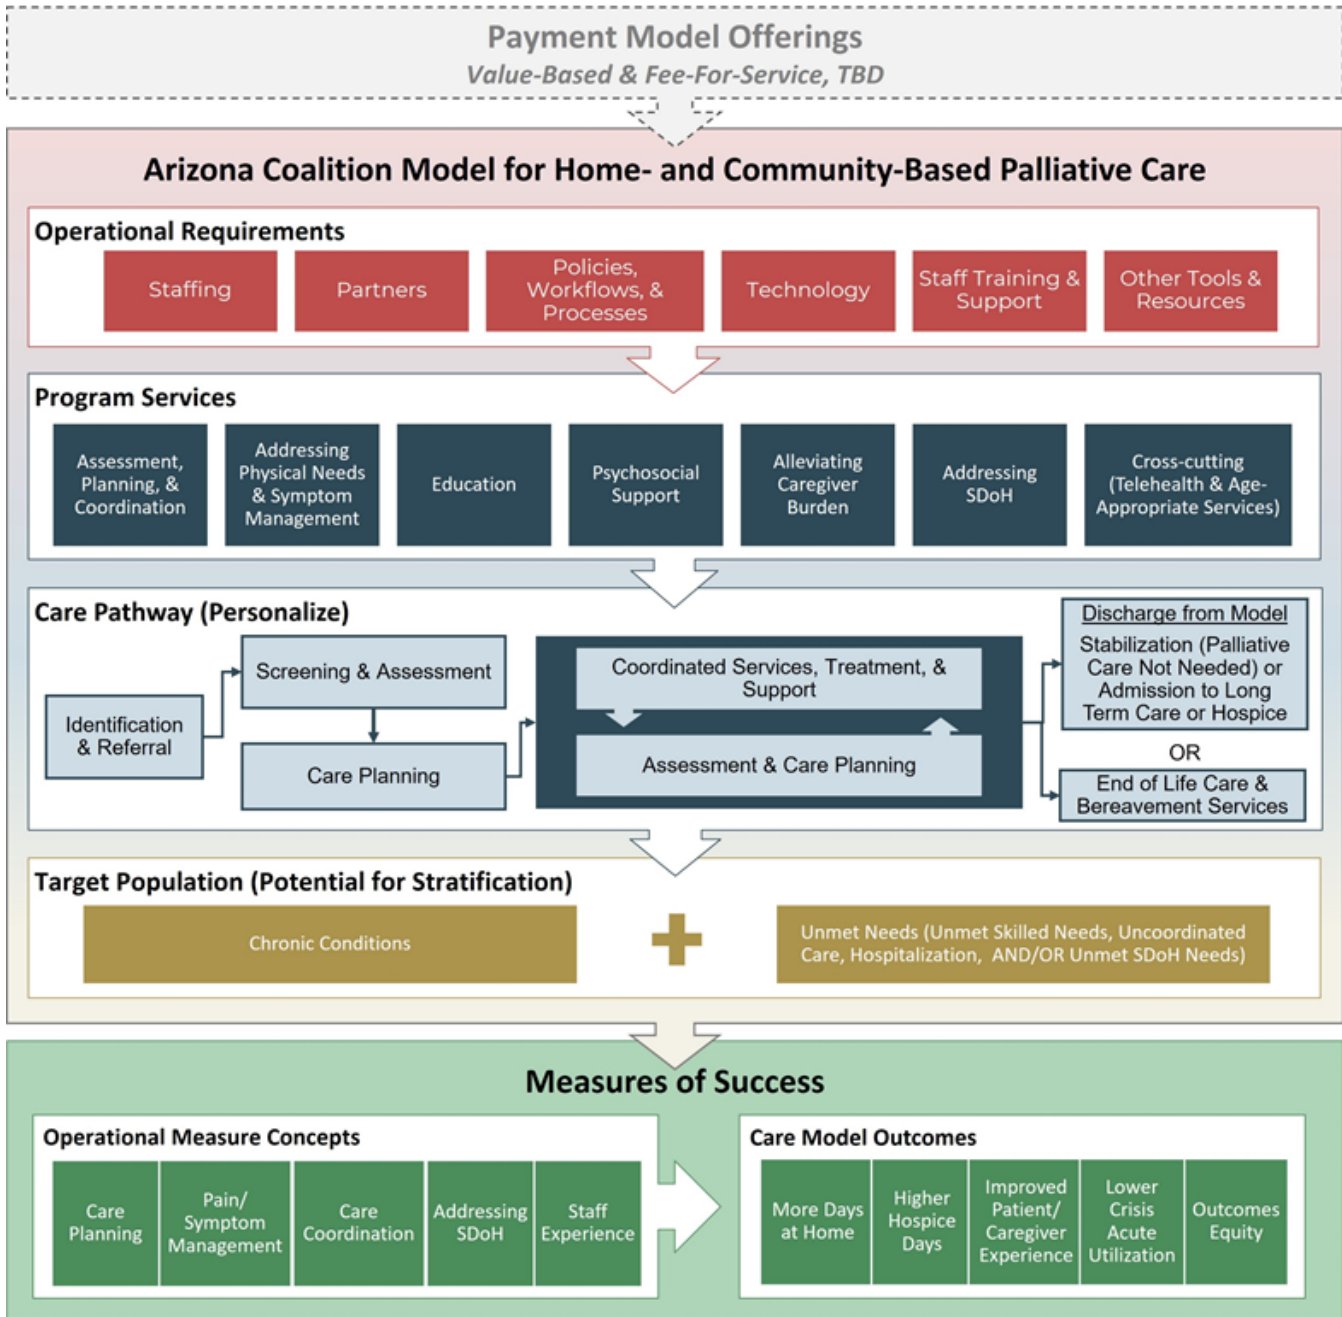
Payment Model Offerings
Value-Based & Fee-For-Service, TBD

Arizona Coalition Model for Home- and Community-Based Palliative Care

Operational Requirements

Staffing
Partners
Policies, Workflows, & Processes
Technology
Staff Training & Support
Other Tools & Resources

Program Services

Assessment, Planning, & Coordination
Addressing Physical Needs & Symptom Management
Education
Psychosocial Support
Alleviating Caregiver Burden
Addressing SDoH
Cross-cutting (Telehealth & Age-Appropriate Services)

Care Pathway (Personalize)

Identification & Referral
Screening & Assessment
Care Planning
Coordinated Services, Treatment, & Support
Assessment & Care Planning
Discharge from Model
Stabilization (Palliative Care Not Needed) or Admission to Long Term Care or Hospice
OR
End of Life Care & Bereavement Services

Target Population (Potential for Stratification)

Chronic Conditions
Unmet Needs (Unmet Skilled Needs, Uncoordinated Care, Hospitalization, AND/OR Unmet SDoH Needs)

Measures of Success

Operational Measure Concepts

Care Planning
Pain/ Symptom Management
Care Coordination
Addressing SDoH
Staff Experience

Care Model Outcomes

More Days at Home
Higher Hospice Days
Improved Patient/ Caregiver Experience
Lower Crisis Acute Utilization
Outcomes Equity